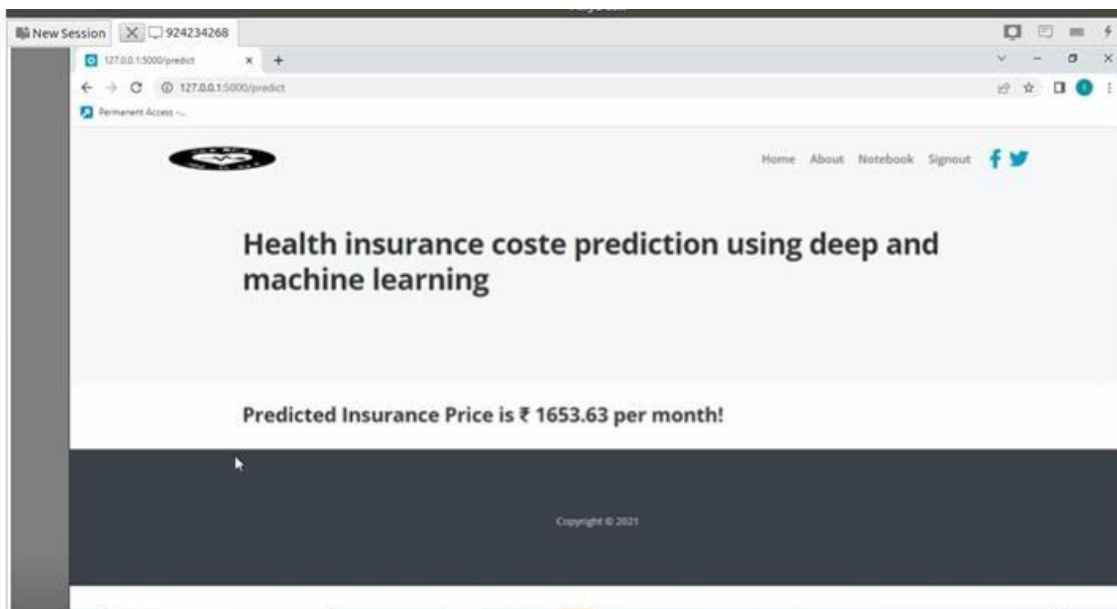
New Session 924234268

127.0.0.1:5000/predict

127.0.0.1:5000/predict

Permanent Access -...

Home About Notebook Signout

Health insurance coste prediction using deep and machine learning

Predicted Insurance Price is ₹ 1653.63 per month!

Copyright © 2021